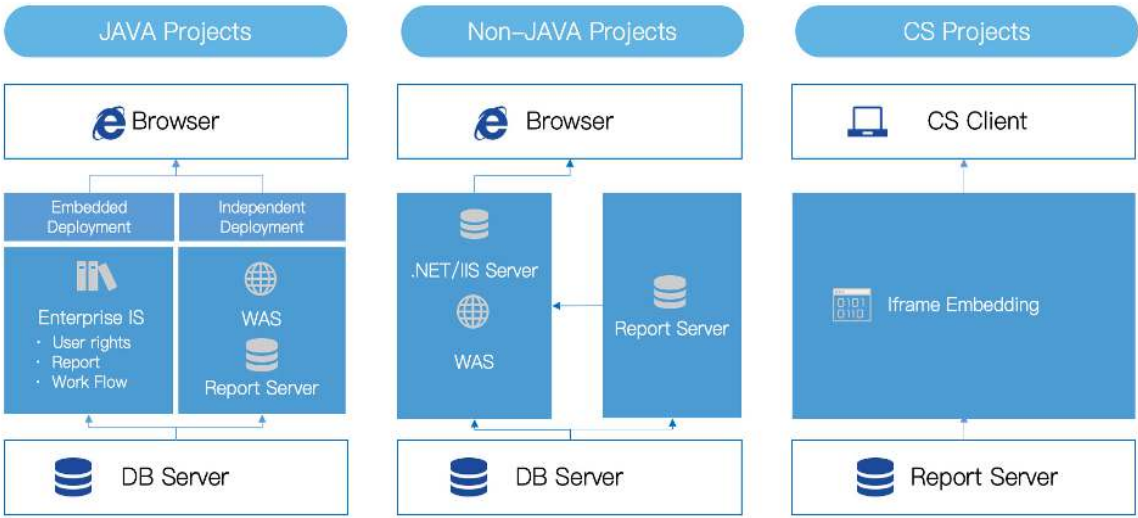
JAVA Projects

Browser

Embedded Deployment

Independent Deployment

Enterprise IS
· User rights
· Report
· Work Flow

WAS

Report Server

DB Server

Non-JAVA Projects

Browser

.NET/IIS Server

WAS

Report Server

DB Server

CS Projects

CS Client

Iframe Embedding

Report Server